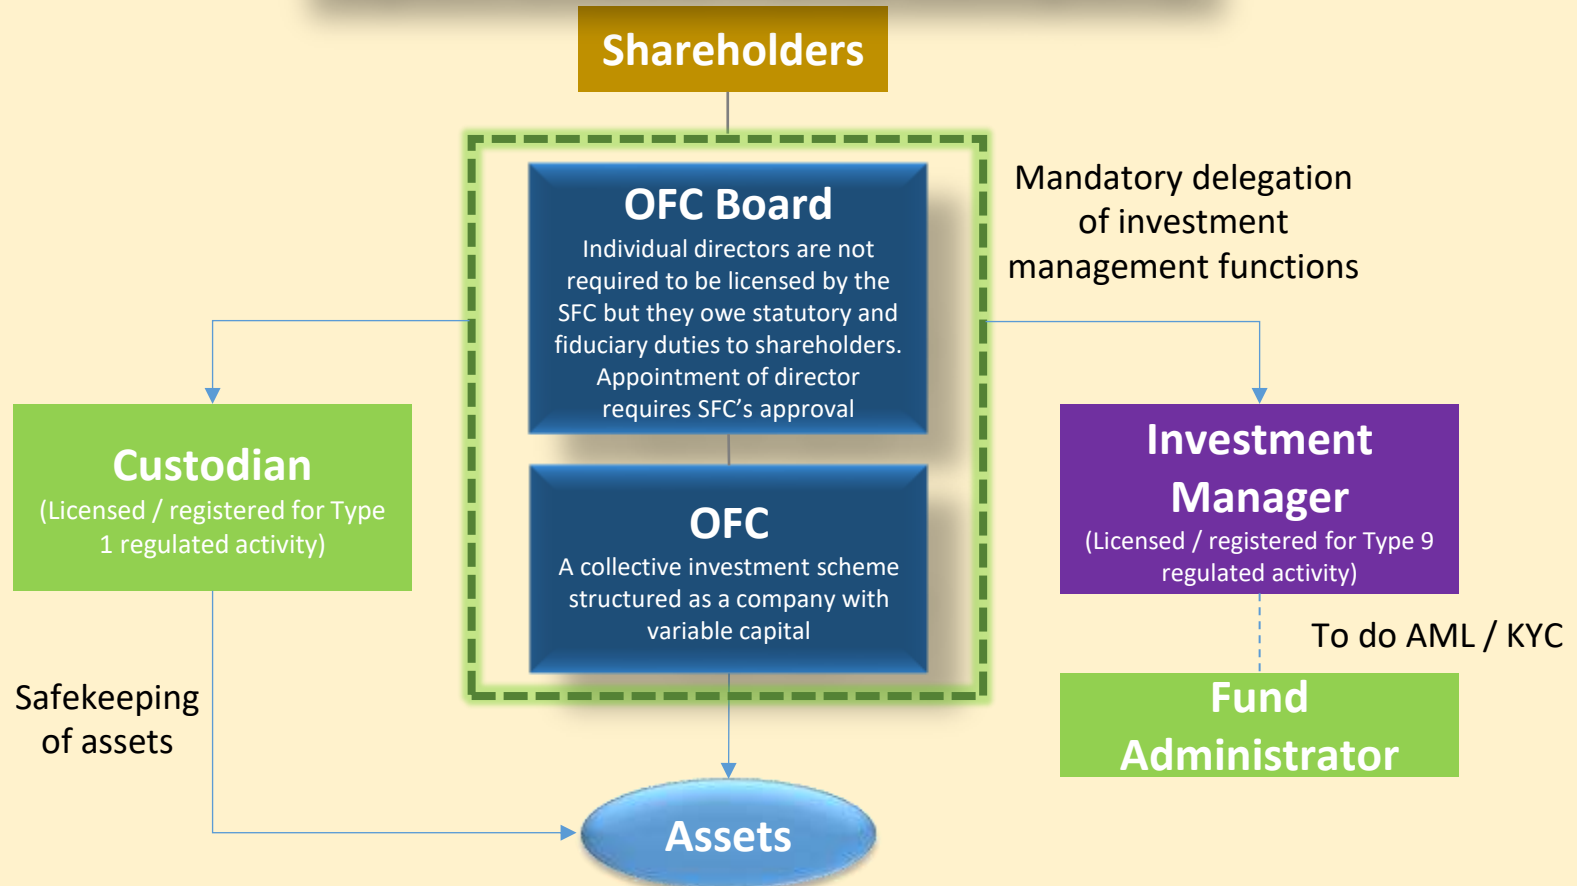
Shareholders

OFC Board
Individual directors are not required to be licensed by the SFC but they owe statutory and fiduciary duties to shareholders. Appointment of director requires SFC's approval

Mandatory delegation of investment management functions

Custodian
(Licensed / registered for Type 1 regulated activity)

OFC
A collective investment scheme structured as a company with variable capital

Investment Manager
(Licensed / registered for Type 9 regulated activity)

To do AML / KYC

Fund Administrator

Safekeeping of assets

Assets